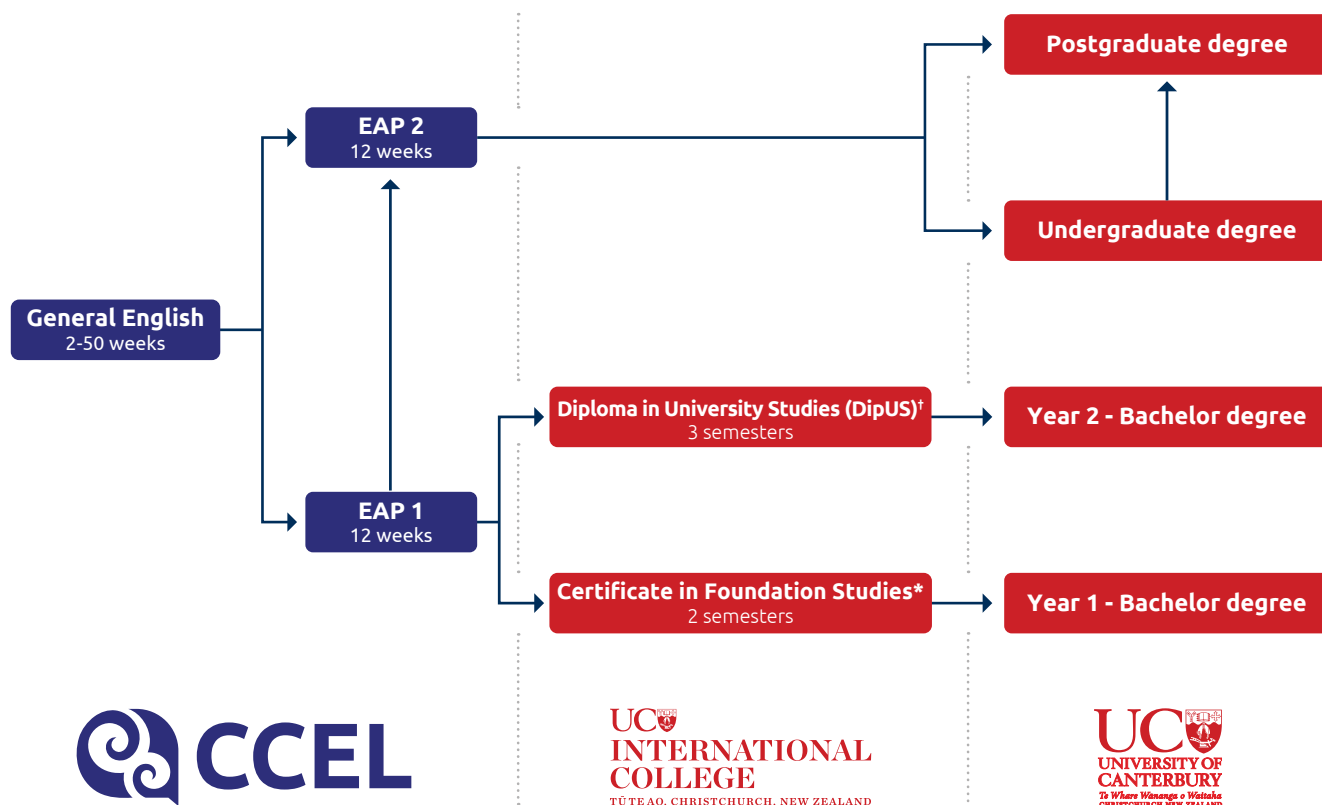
Postgraduate degree

EAP 2
12 weeks

Undergraduate degree

General English
2-50 weeks

Diploma in University Studies (DipUS)†
3 semesters

Year 2 - Bachelor degree

EAP 1
12 weeks

Certificate in Foundation Studies*
2 semesters

Year 1 - Bachelor degree

CCEL

UC
INTERNATIONAL
COLLEGE
TŪ TE AO. CHRISTCHURCH, NEW ZEALAND

UC
UNIVERSITY OF
CANTERBURY
Te Whare Wānanga o Waitaha
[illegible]